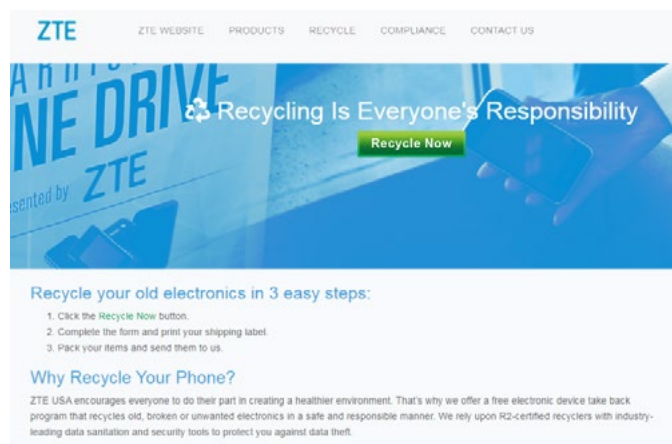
ZTE

ZTE WEBSITE PRODUCTS RECYCLE COMPLIANCE CONTACT US

A R T I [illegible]
NE DRIVE
sented by ZTE

Recycling Is Everyone's Responsibility

Recycle Now

Recycle your old electronics in 3 easy steps:

1. Click the Recycle Now button.
2. Complete the form and print your shipping label.
3. Pack your items and send them to us.

Why Recycle Your Phone?

ZTE USA encourages everyone to do their part in creating a healthier environment. That's why we offer a free electronic device take back program that recycles old, broken or unwanted electronics in a safe and responsible manner. We rely upon R2-certified recyclers with industry-leading data sanitation and security tools to protect you against data theft.